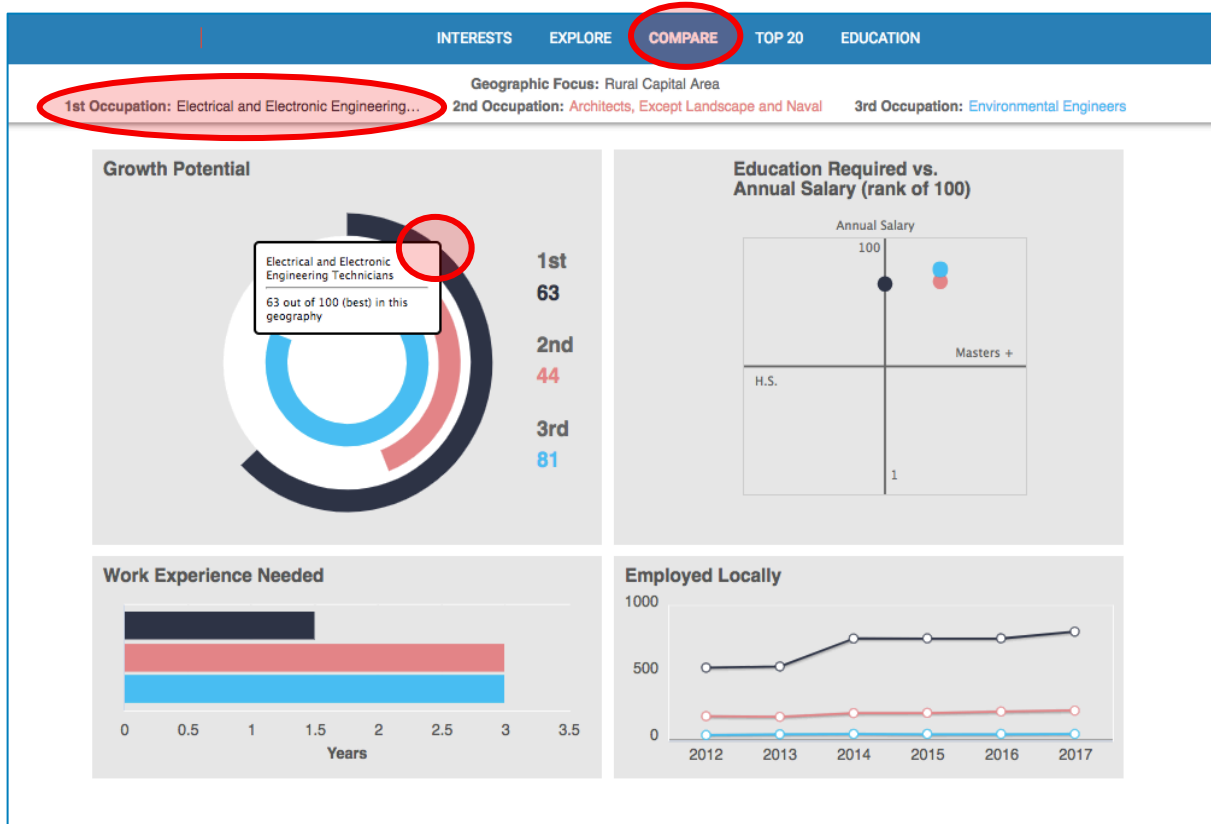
INTERESTS EXPLORE COMPARE TOP 20 EDUCATION

Geographic Focus: Rural Capital Area
1st Occupation: Electrical and Electronic Engineering... 2nd Occupation: Architects, Except Landscape and Naval 3rd Occupation: Environmental Engineers

Growth Potential

Electrical and Electronic Engineering Technicians
63 out of 100 (best) in this geography

1st
63
2nd
44
3rd
81

Education Required vs. Annual Salary (rank of 100)

Annual Salary
100
Masters +
H.S.
1

Work Experience Needed

0 0.5 1 1.5 2 2.5 3 3.5
Years

Employed Locally

1000
500
0
2012 2013 2014 2015 2016 2017